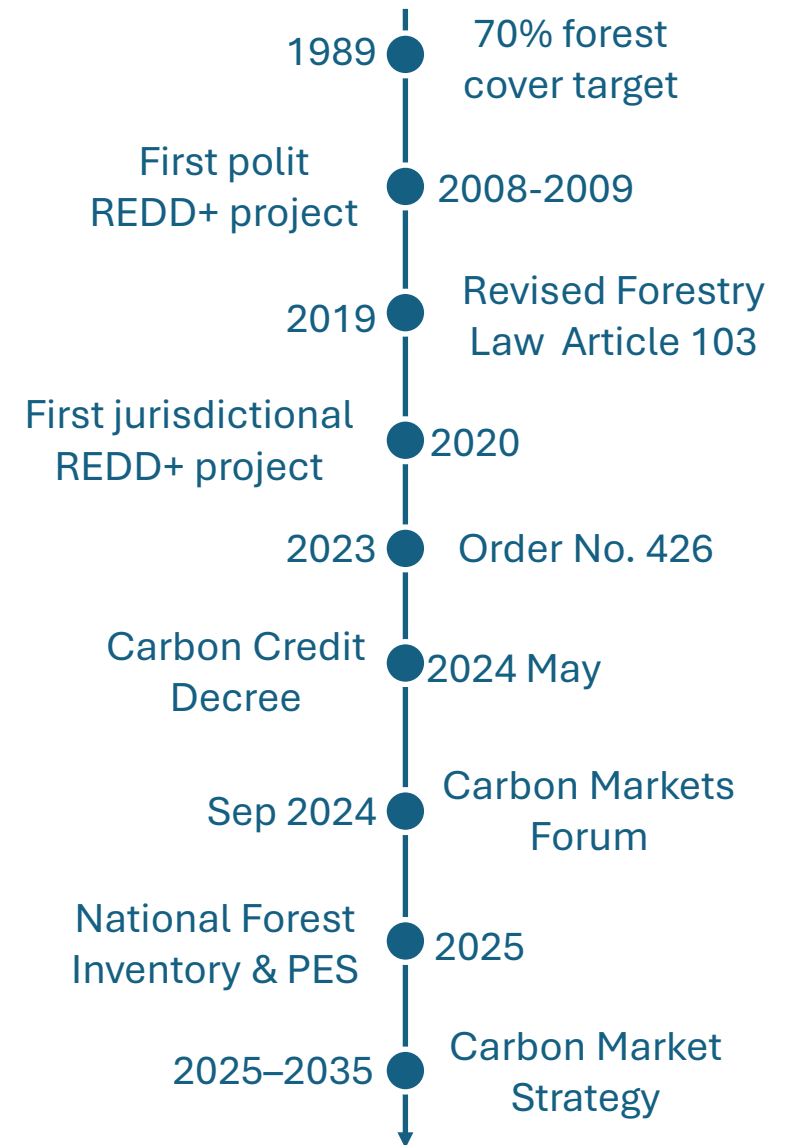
1989 70% forest cover target

First polit REDD+ project 2008-2009

2019 Revised Forestry Law Article 103

First jurisdictional REDD+ project 2020

2023 Order No. 426

Carbon Credit Decree 2024 May

Sep 2024 Carbon Markets Forum

National Forest Inventory & PES 2025

2025–2035 Carbon Market Strategy